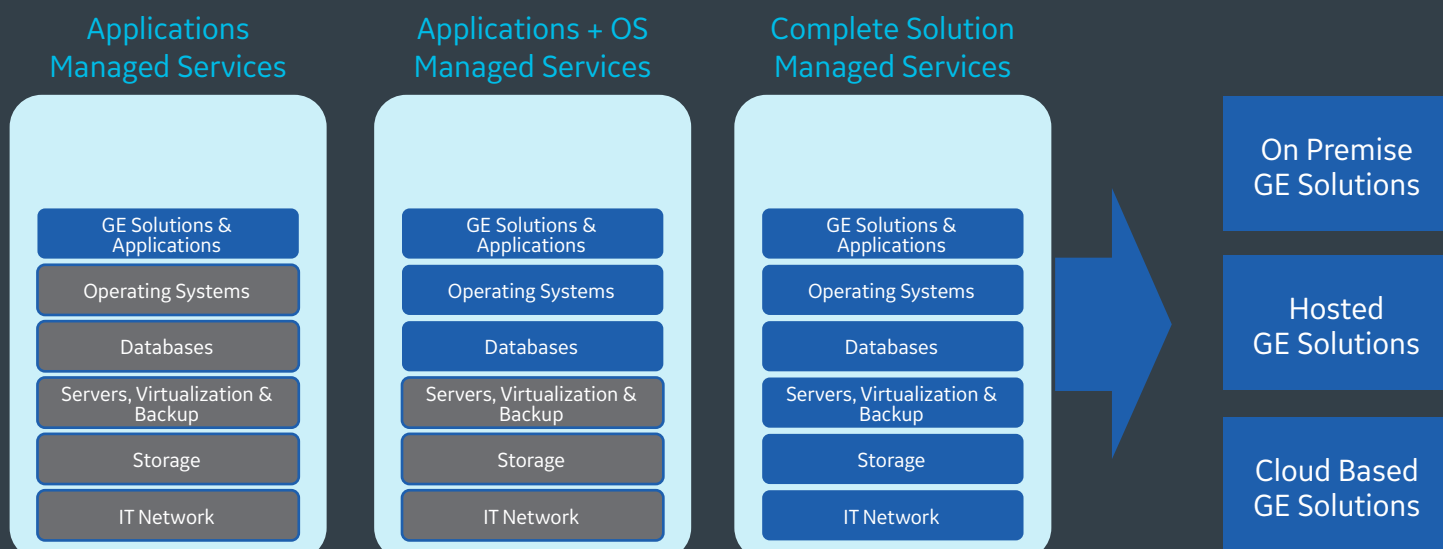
Applications Managed Services

GE Solutions & Applications

Operating Systems

Databases

Servers, Virtualization & Backup

Storage

IT Network

Applications + OS Managed Services

GE Solutions & Applications

Operating Systems

Databases

Servers, Virtualization & Backup

Storage

IT Network

Complete Solution Managed Services

GE Solutions & Applications

Operating Systems

Databases

Servers, Virtualization & Backup

Storage

IT Network

On Premise GE Solutions

Hosted GE Solutions

Cloud Based GE Solutions